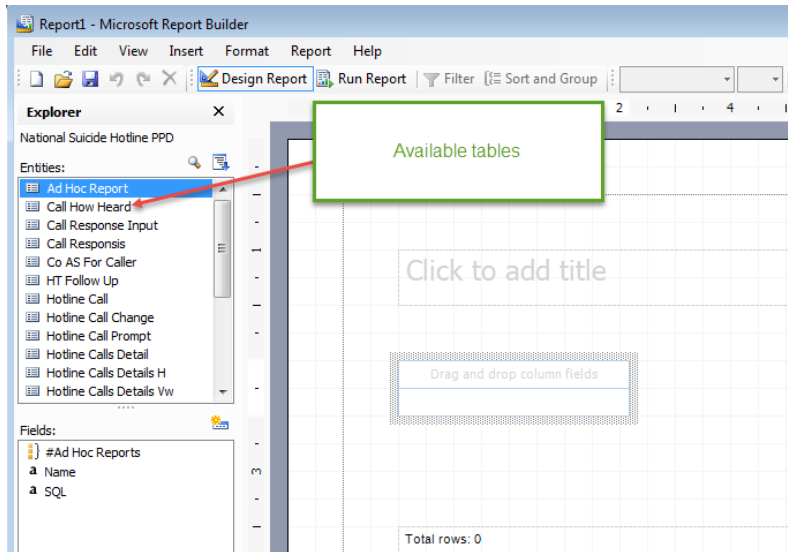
Report1 - Microsoft Report Builder

File Edit View Insert Format Report Help

Design Report Run Report Filter Sort and Group

Explorer ×

National Suicide Hotline PPD

Entities:

Ad Hoc Report
Call How Heard
Call Response Input
Call Responsis
Co AS For Caller
HT Follow Up
Hotline Call
Hotline Call Change
Hotline Call Prompt
Hotline Calls Detail
Hotline Calls Details H
Hotline Calls Details Vw

Fields:

#Ad Hoc Reports
a Name
a SQL

Available tables

Click to add title

Drag and drop column fields

Total rows: 0